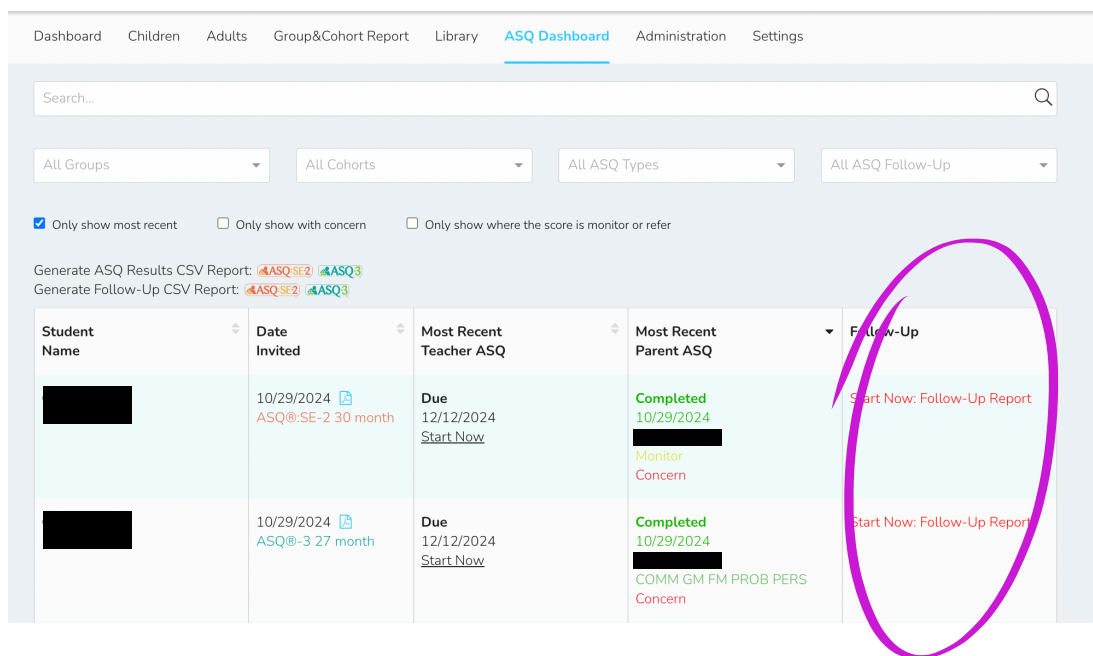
Dashboard Children Adults Group&Cohort Report Library ASQ Dashboard Administration Settings

Search...

All Groups

All Cohorts

All ASQ Types

All ASQ Follow-Up

Only show most recent Only show with concern Only show where the score is monitor or refer

Generate ASQ Results CSV Report: ASQ:SE-2 ASQ-3
Generate Follow-Up CSV Report: ASQ:SE-2 ASQ-3

| Student Name | Date Invited | Most Recent Teacher ASQ | Most Recent Parent ASQ | Follow-Up |
|---|---|---|---|---|
| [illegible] | 10/29/2024 ASQ®:SE-2 30 month | Due 12/12/2024 Start Now | Completed 10/29/2024 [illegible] Monitor Concern | Start Now: Follow-Up Report |
| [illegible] | 10/29/2024 ASQ®-3 27 month | Due 12/12/2024 Start Now | Completed 10/29/2024 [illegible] COMM GM FM PROB PERS Concern | Start Now: Follow-Up Report |